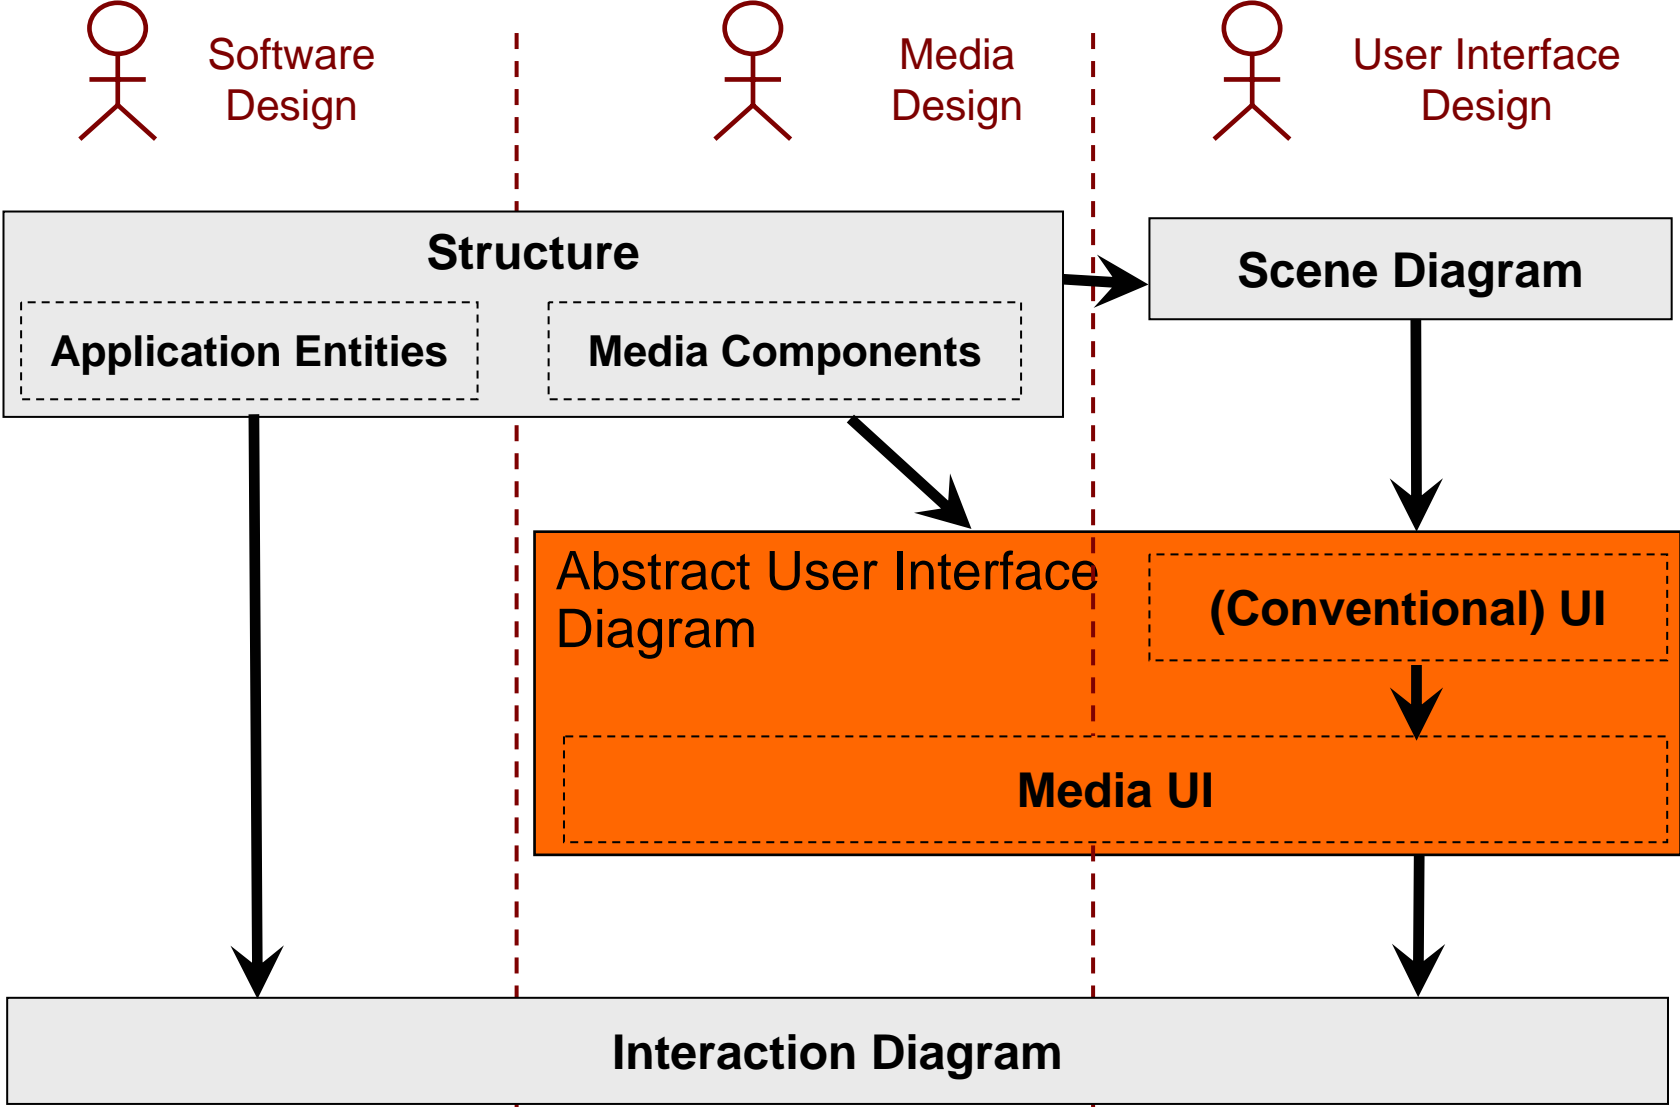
Software Design

Media Design

User Interface Design

Structure

Application Entities

Media Components

Scene Diagram

Abstract User Interface Diagram

(Conventional) UI

Media UI

Interaction Diagram